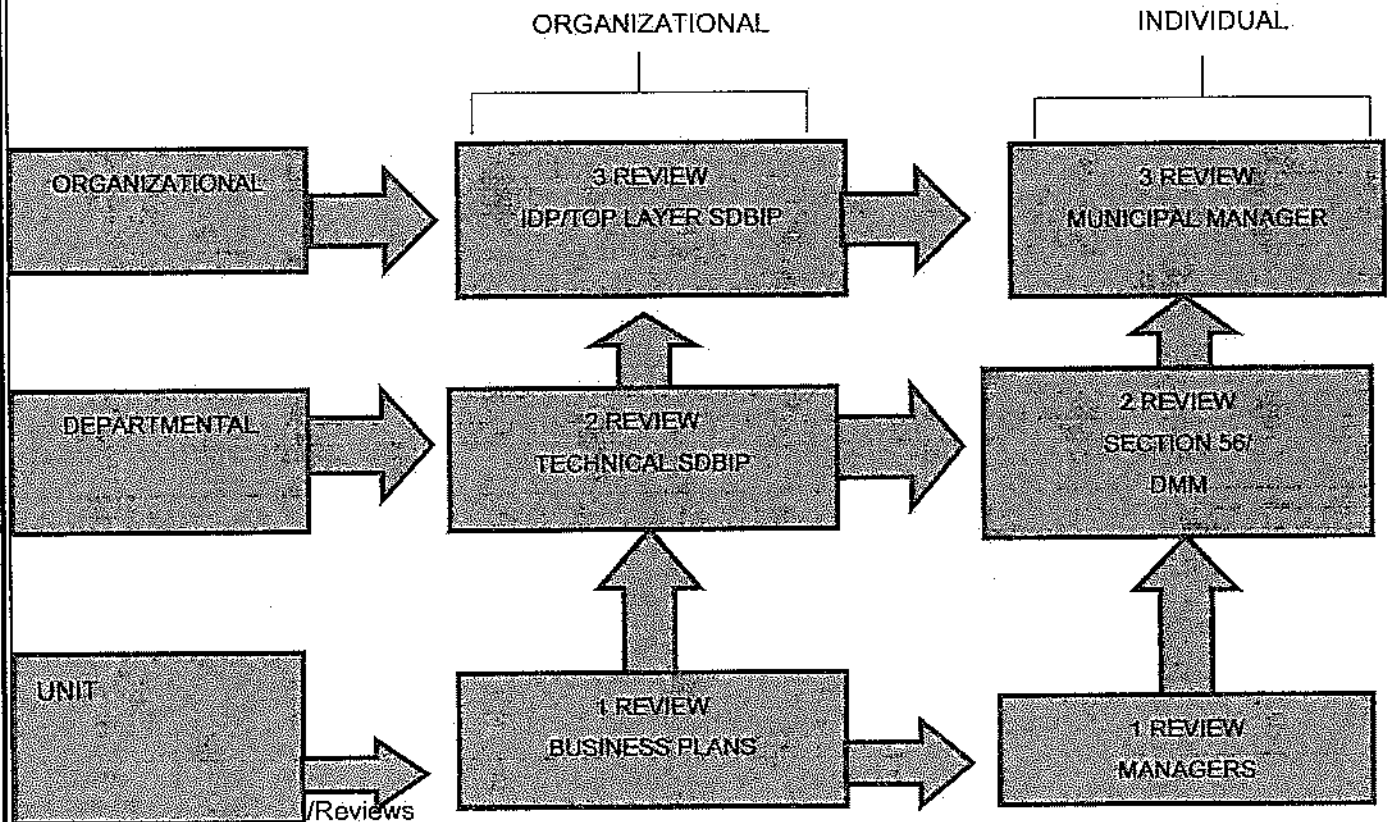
ORGANIZATIONAL

INDIVIDUAL

ORGANIZATIONAL

3 REVIEW
IDP/TOP LAYER SDBIP

3 REVIEW
MUNICIPAL MANAGER

DEPARTMENTAL

2 REVIEW
TECHNICAL SDBIP

2 REVIEW
SECTION 56/
DMM

UNIT

/Reviews

1 REVIEW
BUSINESS PLANS

1 REVIEW
MANAGERS